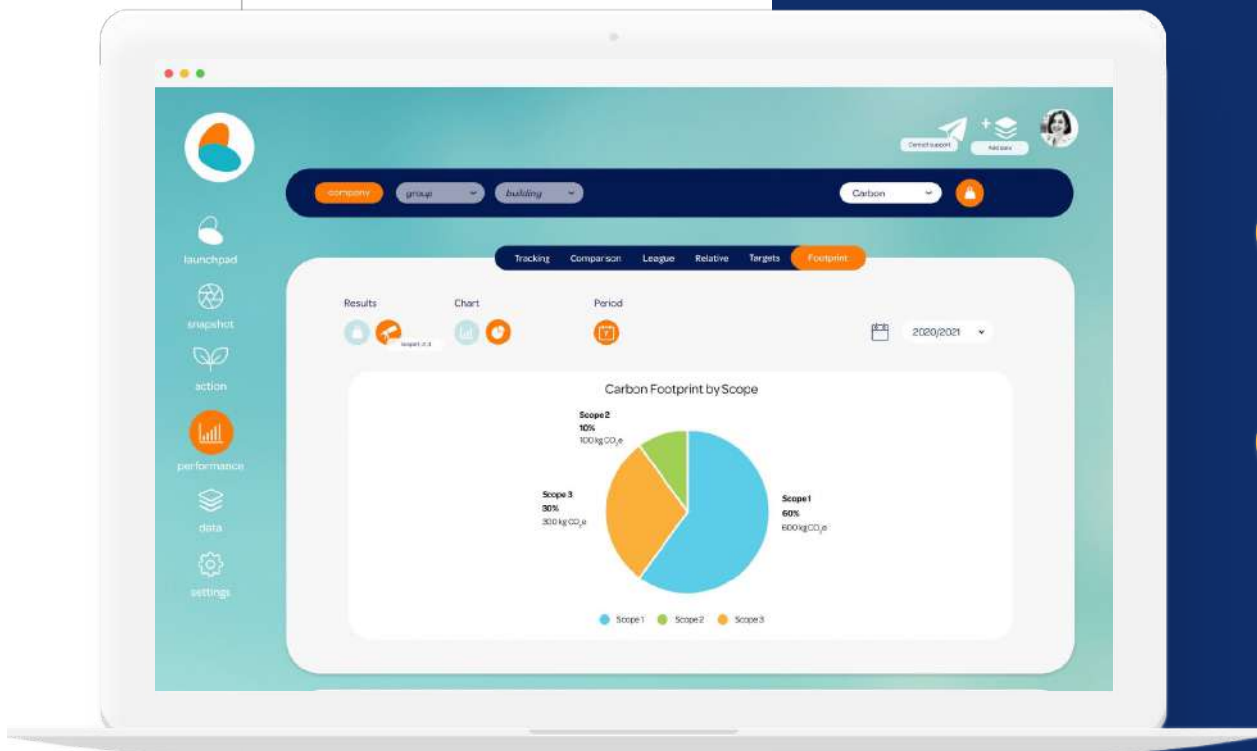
Contact support

Add data

company

group

building

Carbon

launchpad

snapshot

action

performance

data

settings

Tracking

Comparison

League

Relative

Targets

Footprint

Results

Chart

Period

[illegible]

2020/2021

Carbon Footprint by Scope

Scope 2
10%
100 kg $CO_2e$

Scope 3
30%
300 kg $CO_2e$

Scope 1
60%
600 kg $CO_2e$

Scope 1

Scope 2

Scope 3